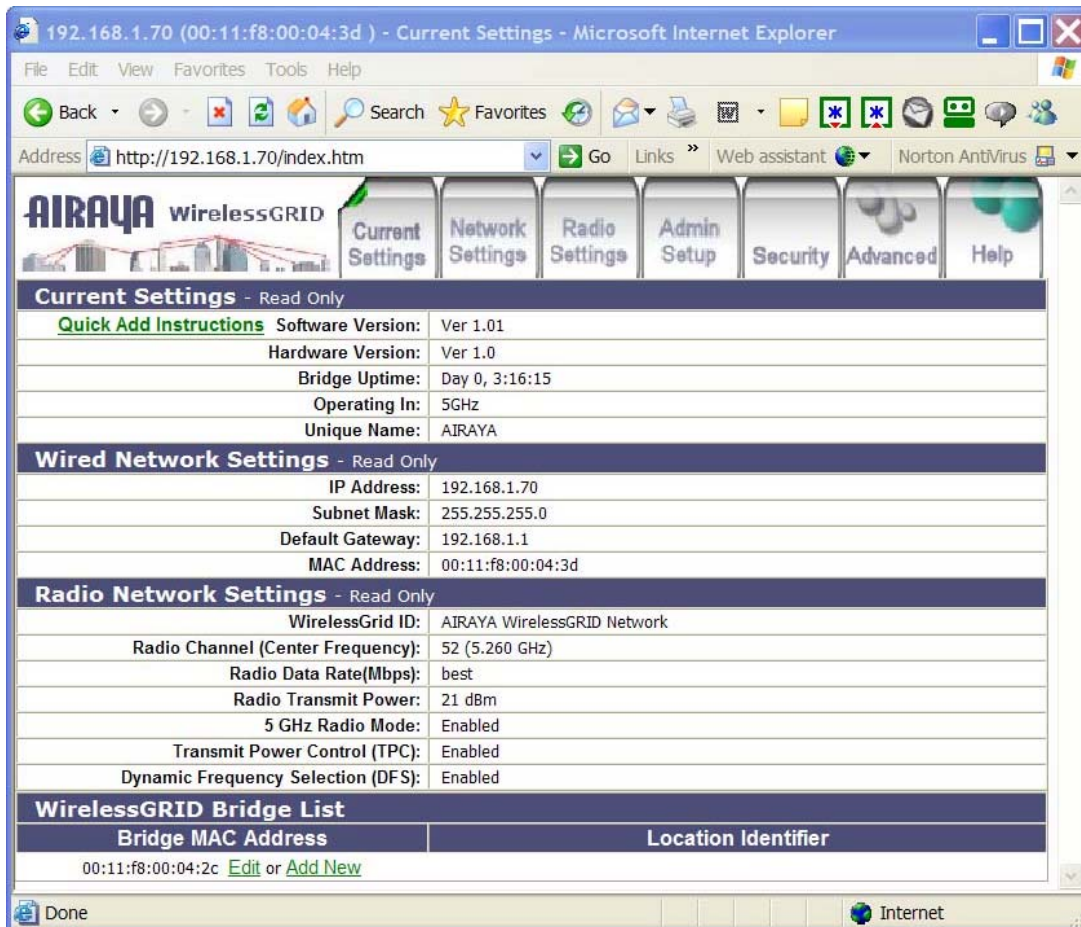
192.168.1.70 (00:11:f8:00:04:3d ) - Current Settings - Microsoft Internet Explorer

File Edit View Favorites Tools Help

Back Search Favorites

Address http://192.168.1.70/index.htm Go Links » Web assistant Norton AntiVirus

AIRAYA WirelessGRID

Current Settings | Network Settings | Radio Settings | Admin Setup | Security | Advanced | Help

**Current Settings** - Read Only

| | |
|---|---|
| Quick Add Instructions Software Version: | Ver 1.01 |
| Hardware Version: | Ver 1.0 |
| Bridge Uptime: | Day 0, 3:16:15 |
| Operating In: | 5GHz |
| Unique Name: | AIRAYA |

**Wired Network Settings** - Read Only

| | |
|---|---|
| IP Address: | 192.168.1.70 |
| Subnet Mask: | 255.255.255.0 |
| Default Gateway: | 192.168.1.1 |
| MAC Address: | 00:11:f8:00:04:3d |

**Radio Network Settings** - Read Only

| | |
|---|---|
| WirelessGrid ID: | AIRAYA WirelessGRID Network |
| Radio Channel (Center Frequency): | 52 (5.260 GHz) |
| Radio Data Rate(Mbps): | best |
| Radio Transmit Power: | 21 dBm |
| 5 GHz Radio Mode: | Enabled |
| Transmit Power Control (TPC): | Enabled |
| Dynamic Frequency Selection (DFS): | Enabled |

**WirelessGRID Bridge List**

| Bridge MAC Address | Location Identifier |
|---|---|
| 00:11:f8:00:04:2c Edit or Add New | |

Done Internet